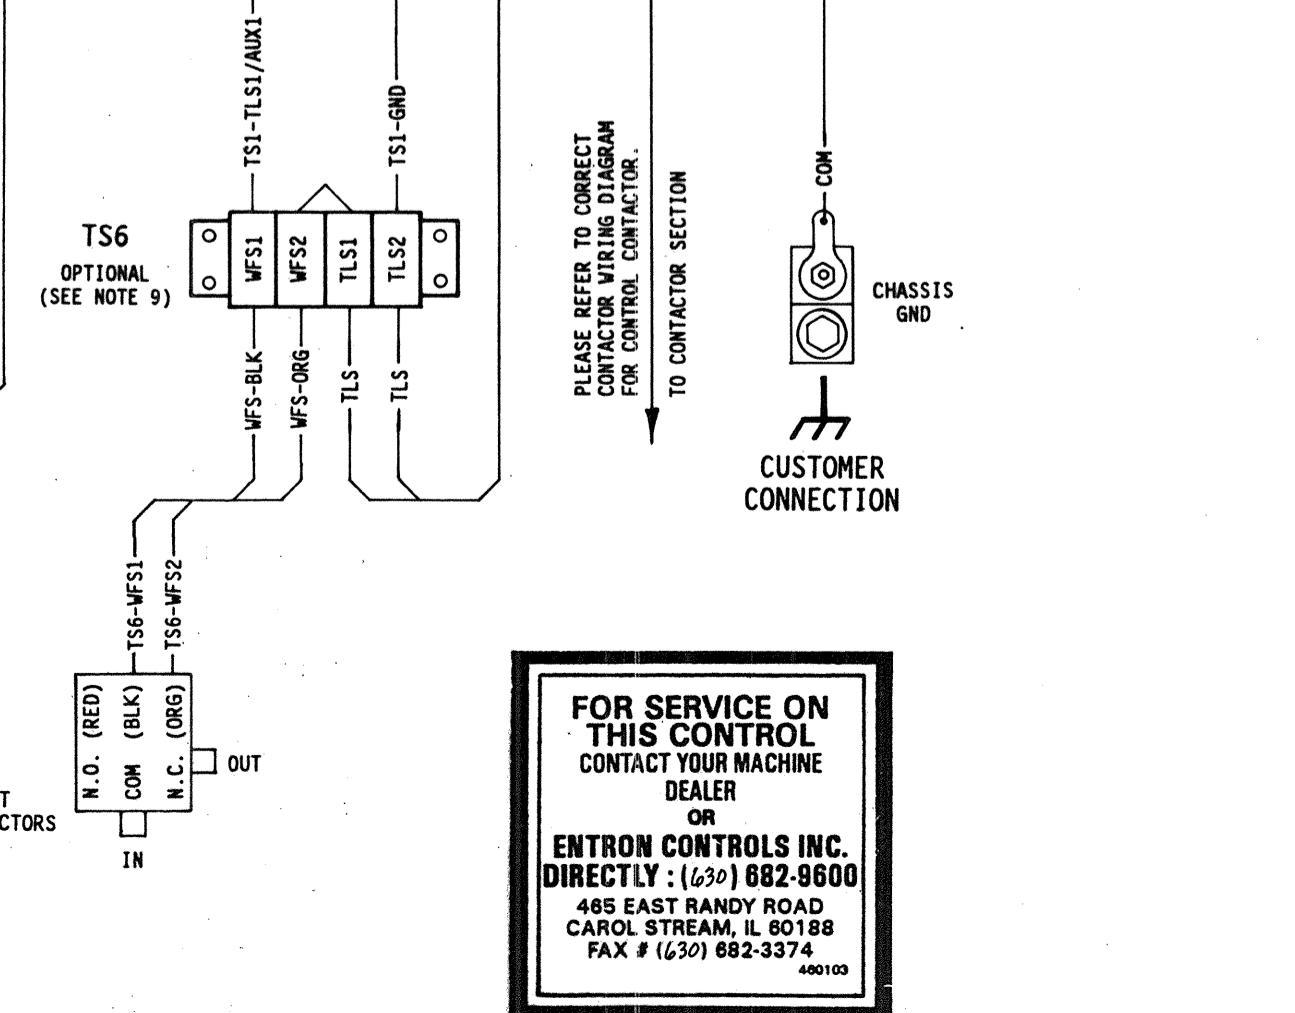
TS1-TLS1/AUX1
TS1-GND
TS6
OPTIONAL
(SEE NOTE 9)
WFS1
WFS2
TLS1
TLS2
WFS-BLK
WFS-ORG
TLS
TLS
TS6-WFS1
TS6-WFS2
N.O. (RED)
COM (BLK)
N.C. (ORG)
OUT
IN
T
CTORS
PLEASE REFER TO CORRECT CONTACTOR WIRING DIAGRAM FOR CONTROL CONTACTOR.
TO CONTACTOR SECTION
COM
CHASSIS GND
CUSTOMER CONNECTION

FOR SERVICE ON THIS CONTROL
CONTACT YOUR MACHINE DEALER
OR
ENTRON CONTROLS INC.
DIRECTLY : (630) 682-9600
465 EAST RANDY ROAD
CAROL STREAM, IL 60188
FAX # (630) 682-3374
460103